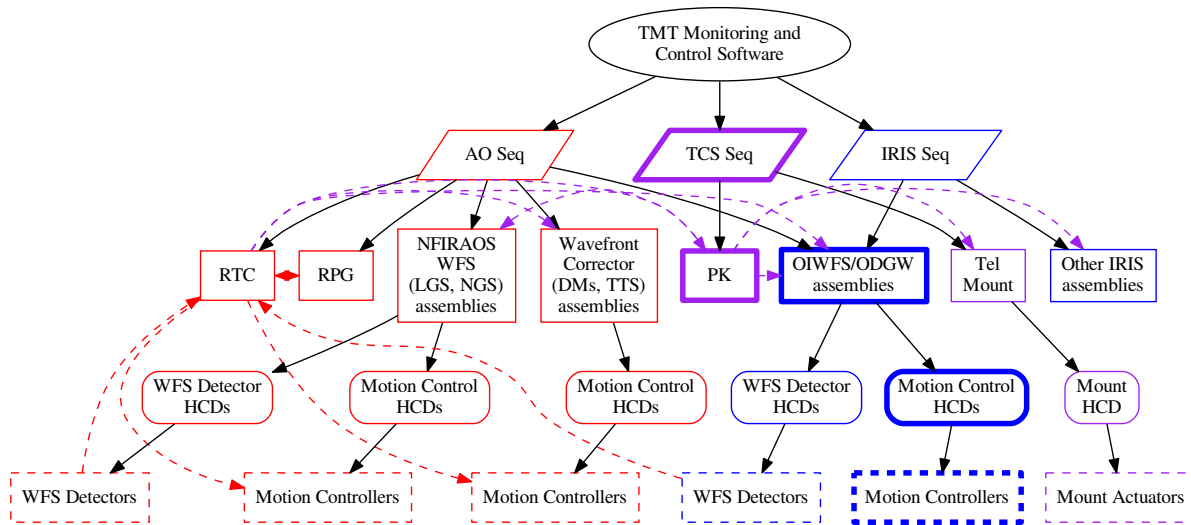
TMT Monitoring and Control Software

AO Seq

TCS Seq

IRIS Seq

RTC

RPG

NFIRAOS WFS (LGS, NGS) assemblies

Wavefront Corrector (DMs, TTS) assemblies

PK

OIWFS/ODGW assemblies

Tel Mount

Other IRIS assemblies

WFS Detector HCDs

Motion Control HCDs

Motion Control HCDs

WFS Detector HCDs

Motion Control HCDs

Mount HCD

WFS Detectors

Motion Controllers

Motion Controllers

WFS Detectors

Motion Controllers

Mount Actuators